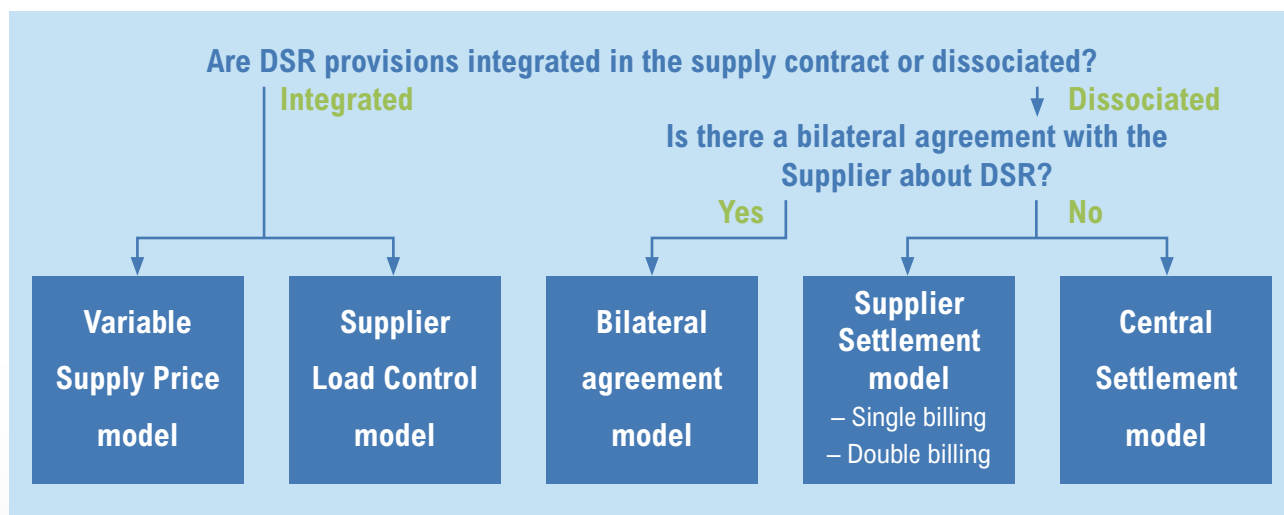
Are DSR provisions integrated in the supply contract or dissociated?

Integrated

Dissociated

Is there a bilateral agreement with the Supplier about DSR?

Yes

No

Variable Supply Price model

Supplier Load Control model

Bilateral agreement model

Supplier Settlement model
– Single billing
– Double billing

Central Settlement model